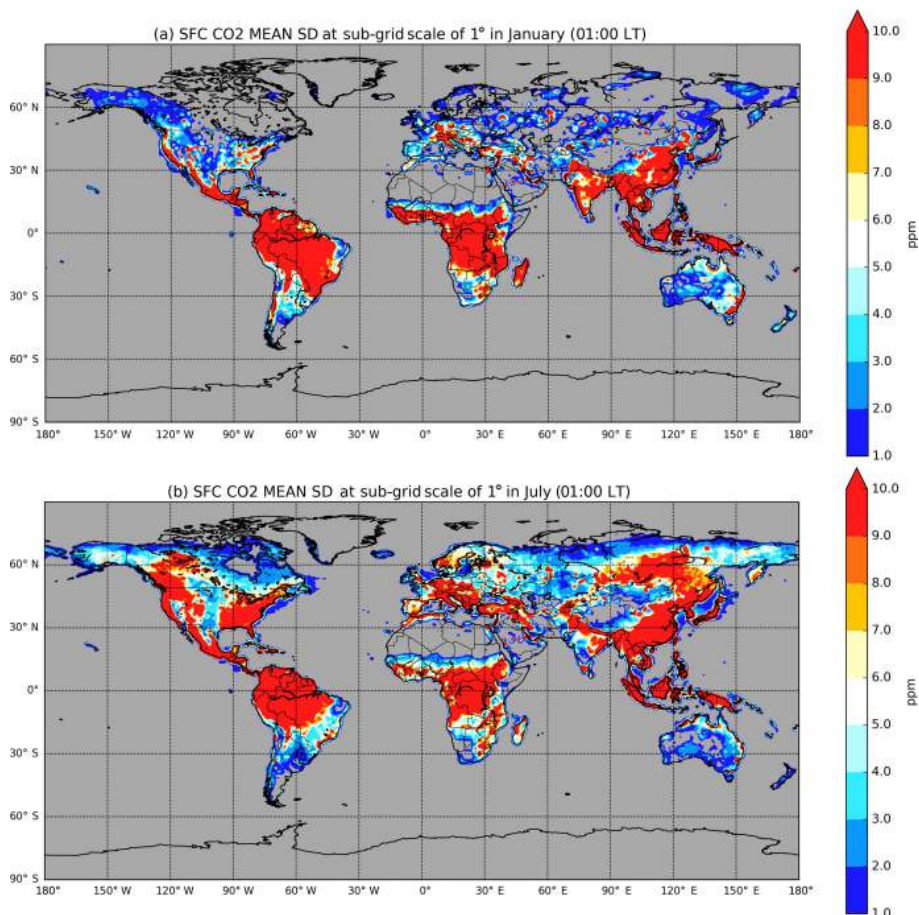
(a) SFC CO2 MEAN SD at sub-grid scale of 1° in January (01:00 LT)

60° N
30° N
0°
30° S
60° S
90° S

180° 150° W 120° W 90° W 60° W 30° W 0° 30° E 60° E 90° E 120° E 150° E 180°

10.0
9.0
8.0
7.0
6.0
5.0
4.0
3.0
2.0
1.0
ppm

(b) SFC CO2 MEAN SD at sub-grid scale of 1° in July (01:00 LT)

60° N
30° N
0°
30° S
60° S
90° S

180° 150° W 120° W 90° W 60° W 30° W 0° 30° E 60° E 90° E 120° E 150° E 180°

10.0
9.0
8.0
7.0
6.0
5.0
4.0
3.0
2.0
1.0
ppm